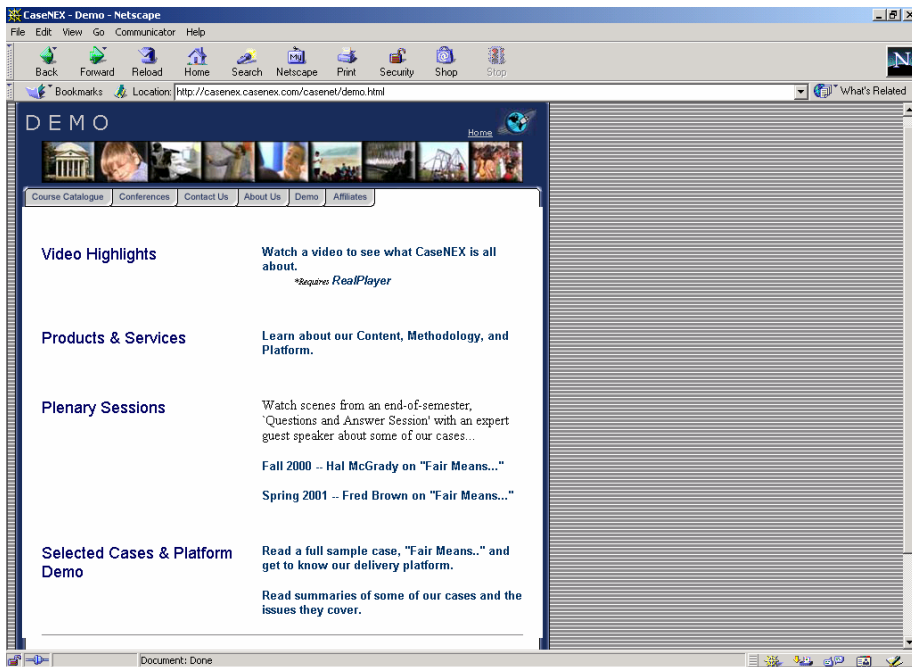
CaseNEX - Demo - Netscape

File Edit View Go Communicator Help

Back Forward Reload Home Search Netscape Print Security Shop Stop

Bookmarks Location: http://casenex.casenex.com/casenet/demo.html What's Related

DEMO

Home

Course Catalogue | Conferences | Contact Us | About Us | Demo | Affiliates

Video Highlights

Watch a video to see what CaseNEX is all about.

*Requires RealPlayer

Products & Services

Learn about our Content, Methodology, and Platform.

Plenary Sessions

Watch scenes from an end-of-semester, `Questions and Answer Session' with an expert guest speaker about some of our cases...

Fall 2000 -- Hal McGrady on "Fair Means..."

Spring 2001 -- Fred Brown on "Fair Means..."

Selected Cases & Platform Demo

Read a full sample case, "Fair Means.." and get to know our delivery platform.

Read summaries of some of our cases and the issues they cover.

Document: Done